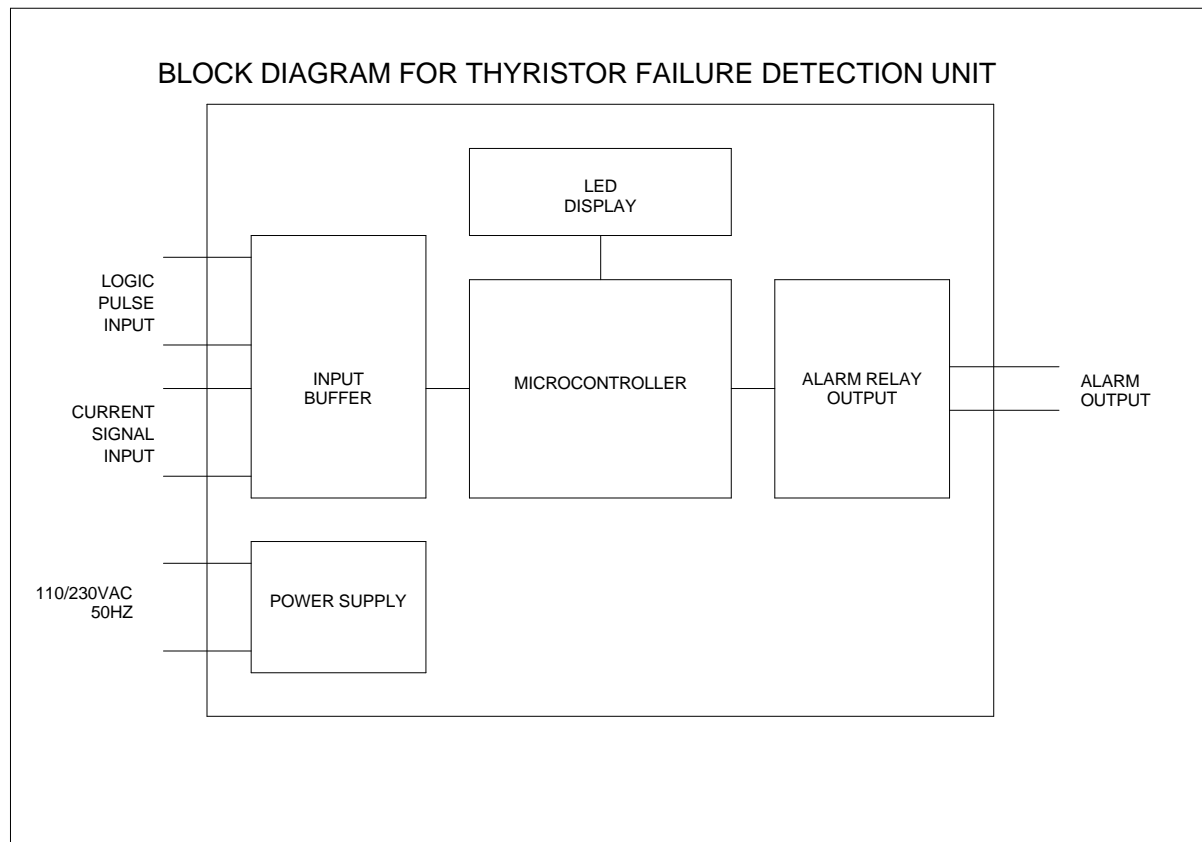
BLOCK DIAGRAM FOR THYRISTOR FAILURE DETECTION UNIT

LED DISPLAY

LOGIC PULSE INPUT

CURRENT SIGNAL INPUT

INPUT BUFFER

MICROCONTROLLER

ALARM RELAY OUTPUT

ALARM OUTPUT

110/230VAC 50HZ

POWER SUPPLY